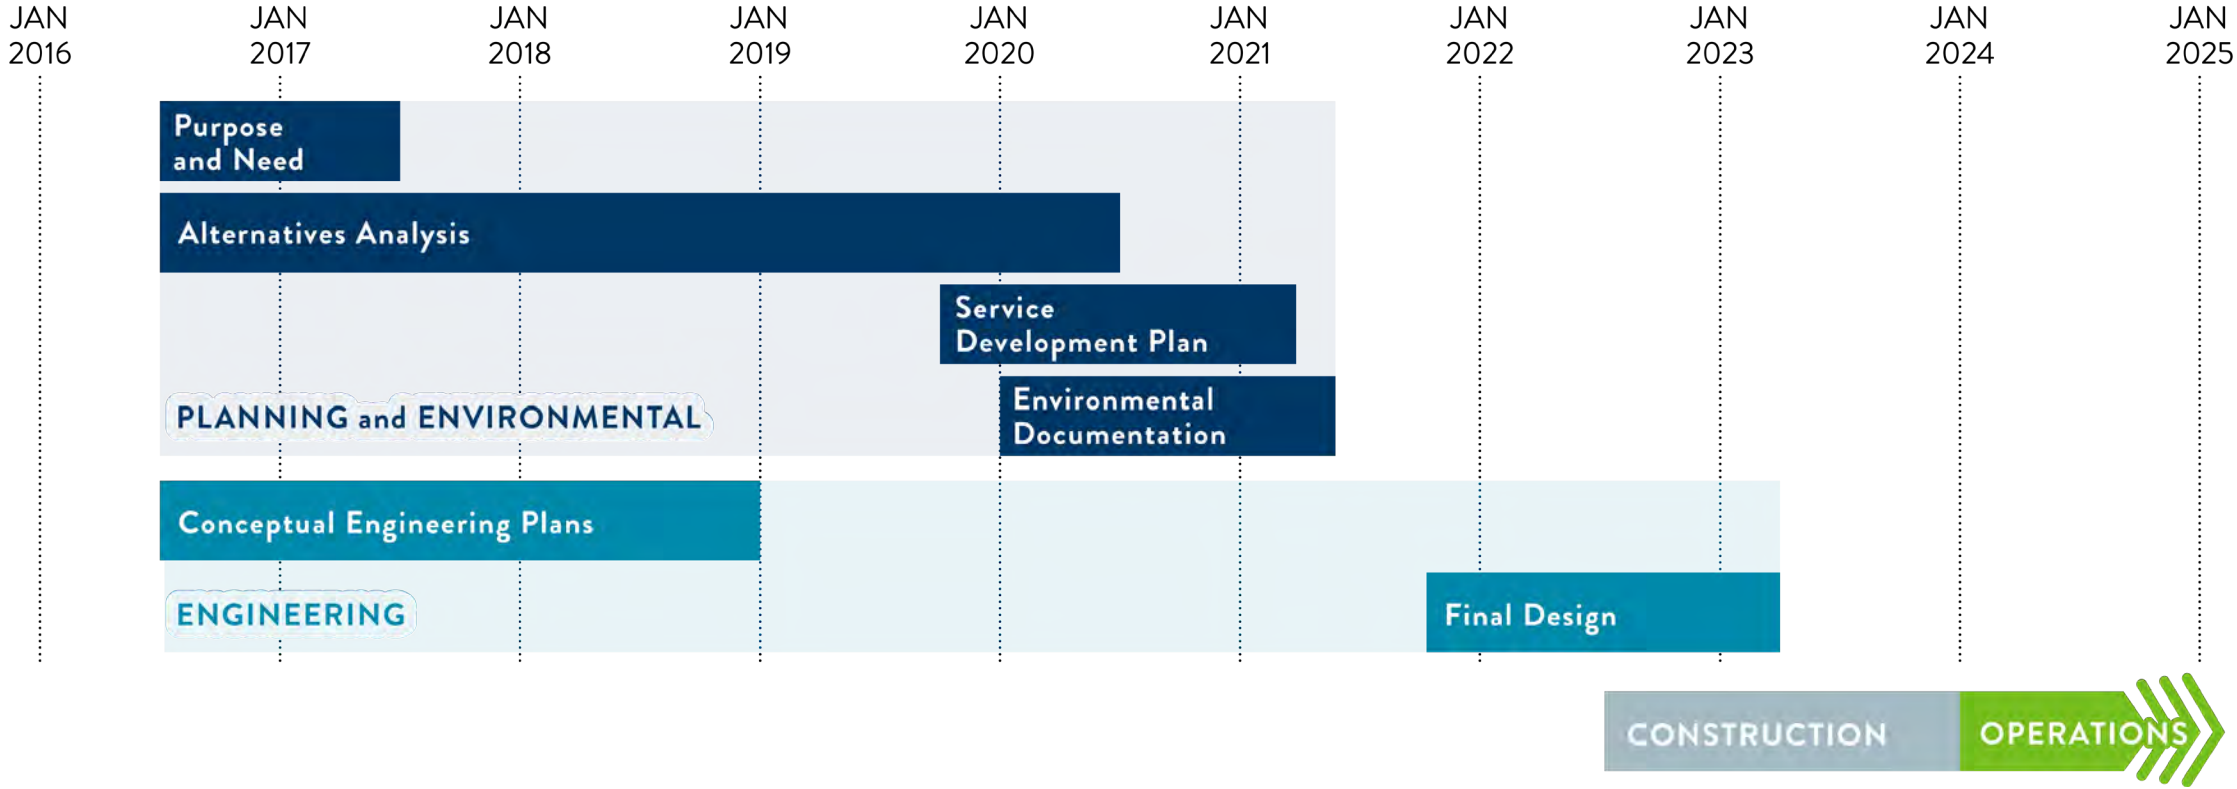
JAN 2016 JAN 2017 JAN 2018 JAN 2019 JAN 2020 JAN 2021 JAN 2022 JAN 2023 JAN 2024 JAN 2025

Purpose and Need

Alternatives Analysis

Service Development Plan

PLANNING and ENVIRONMENTAL

Environmental Documentation

Conceptual Engineering Plans

ENGINEERING

Final Design

CONSTRUCTION

OPERATIONS